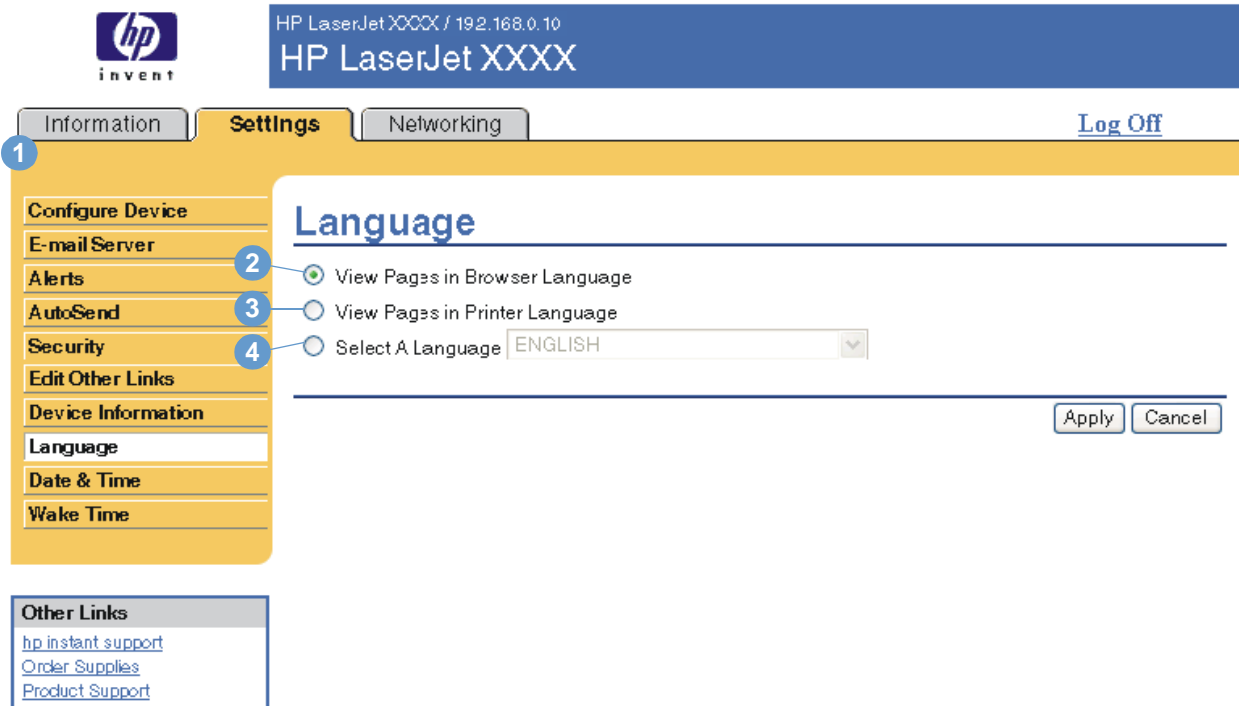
hp
invent

HP LaserJet XXXX / 192.168.0.10
HP LaserJet XXXX

Information
Settings
Networking
Log Off

1

Configure Device
E-mail Server
Alerts
AutoSend
Security
Edit Other Links
Device Information
Language
Date & Time
Wake Time

Language

2 View Pages in Browser Language
3 View Pages in Printer Language
4 Select A Language ENGLISH

Apply Cancel

Other Links
hp instant support
Order Supplies
Product Support